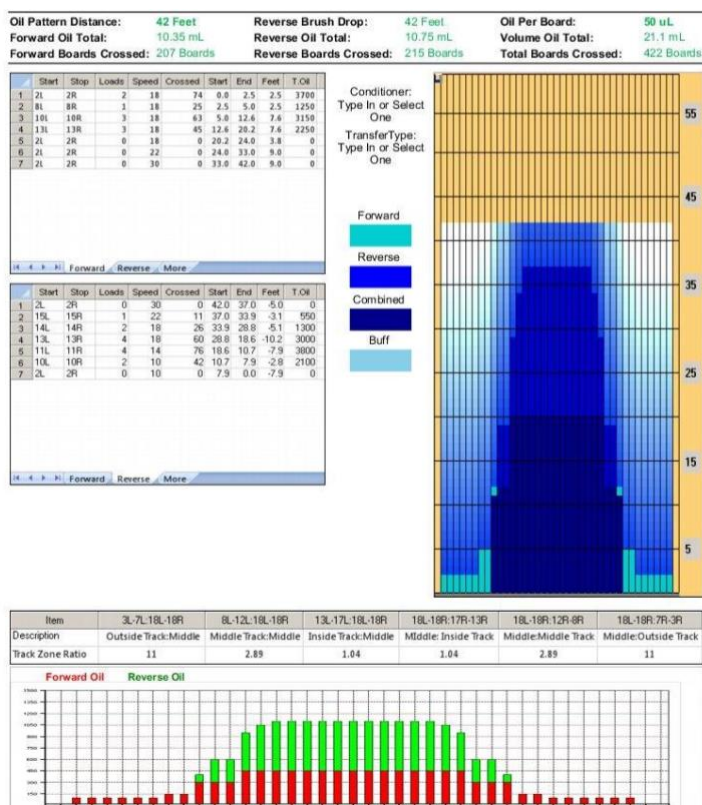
| Oil Pattern Distance: | 42 Feet | Reverse Brush Drop: | 42 Feet | Oil Per Board: | 50 uL |
|---|---|---|---|---|---|
| Forward Oil Total: | 10.35 mL | Reverse Oil Total: | 10.75 mL | Volume Oil Total: | 21.1 mL |
| Forward Boards Crossed: | 207 Boards | Reverse Boards Crossed: | 215 Boards | Total Boards Crossed: | 422 Boards |

| | Start | Stop | Loads | Speed | Crossed | Start | End | Feet | T.Oil |
|---|---|---|---|---|---|---|---|---|---|
| 1 | 2L | 2R | 2 | 18 | 74 | 0.0 | 2.5 | 2.5 | 3700 |
| 2 | 8L | 8R | 1 | 18 | 25 | 2.5 | 5.0 | 2.5 | 1250 |
| 3 | 10L | 10R | 3 | 18 | 63 | 5.0 | 12.6 | 7.6 | 3150 |
| 4 | 13L | 13R | 3 | 18 | 45 | 12.6 | 20.2 | 7.6 | 2250 |
| 5 | 2L | 2R | 0 | 18 | 0 | 20.2 | 24.0 | 3.8 | 0 |
| 6 | 2L | 2R | 0 | 22 | 0 | 24.0 | 33.0 | 9.0 | 0 |
| 7 | 2L | 2R | 0 | 30 | 0 | 33.0 | 42.0 | 9.0 | 0 |

Forward Reverse More

| | Start | Stop | Loads | Speed | Crossed | Start | End | Feet | T.Oil |
|---|---|---|---|---|---|---|---|---|---|
| 1 | 2L | 2R | 0 | 30 | 0 | 42.0 | 37.0 | -5.0 | 0 |
| 2 | 15L | 15R | 1 | 22 | 11 | 37.0 | 33.9 | -3.1 | 550 |
| 3 | 14L | 14R | 2 | 18 | 26 | 33.9 | 28.8 | -5.1 | 1300 |
| 4 | 13L | 13R | 4 | 18 | 60 | 28.8 | 18.6 | -10.2 | 3000 |
| 5 | 11L | 11R | 4 | 14 | 76 | 18.6 | 10.7 | -7.9 | 3800 |
| 6 | 10L | 10R | 2 | 10 | 42 | 10.7 | 7.9 | -2.8 | 2100 |
| 7 | 2L | 2R | 0 | 10 | 0 | 7.9 | 0.0 | -7.9 | 0 |

Forward Reverse More

Conditioner: Type In or Select One
TransferType: Type In or Select One

Forward
Reverse
Combined
Buff

55
45
35
25
15
5

| Item | 3L-7L:18L-18R | 8L-12L:18L-18R | 13L-17L:18L-18R | 18L-18R:17R-13R | 18L-18R:12R-8R | 18L-18R:7R-3R |
|---|---|---|---|---|---|---|
| Description | Outside Track:Middle | Middle Track:Middle | Inside Track:Middle | MIddle: Inside Track | Middle:Middle Track | Middle:Outside Track |
| Track Zone Ratio | 11 | 2.89 | 1.04 | 1.04 | 2.89 | 11 |

Forward Oil Reverse Oil